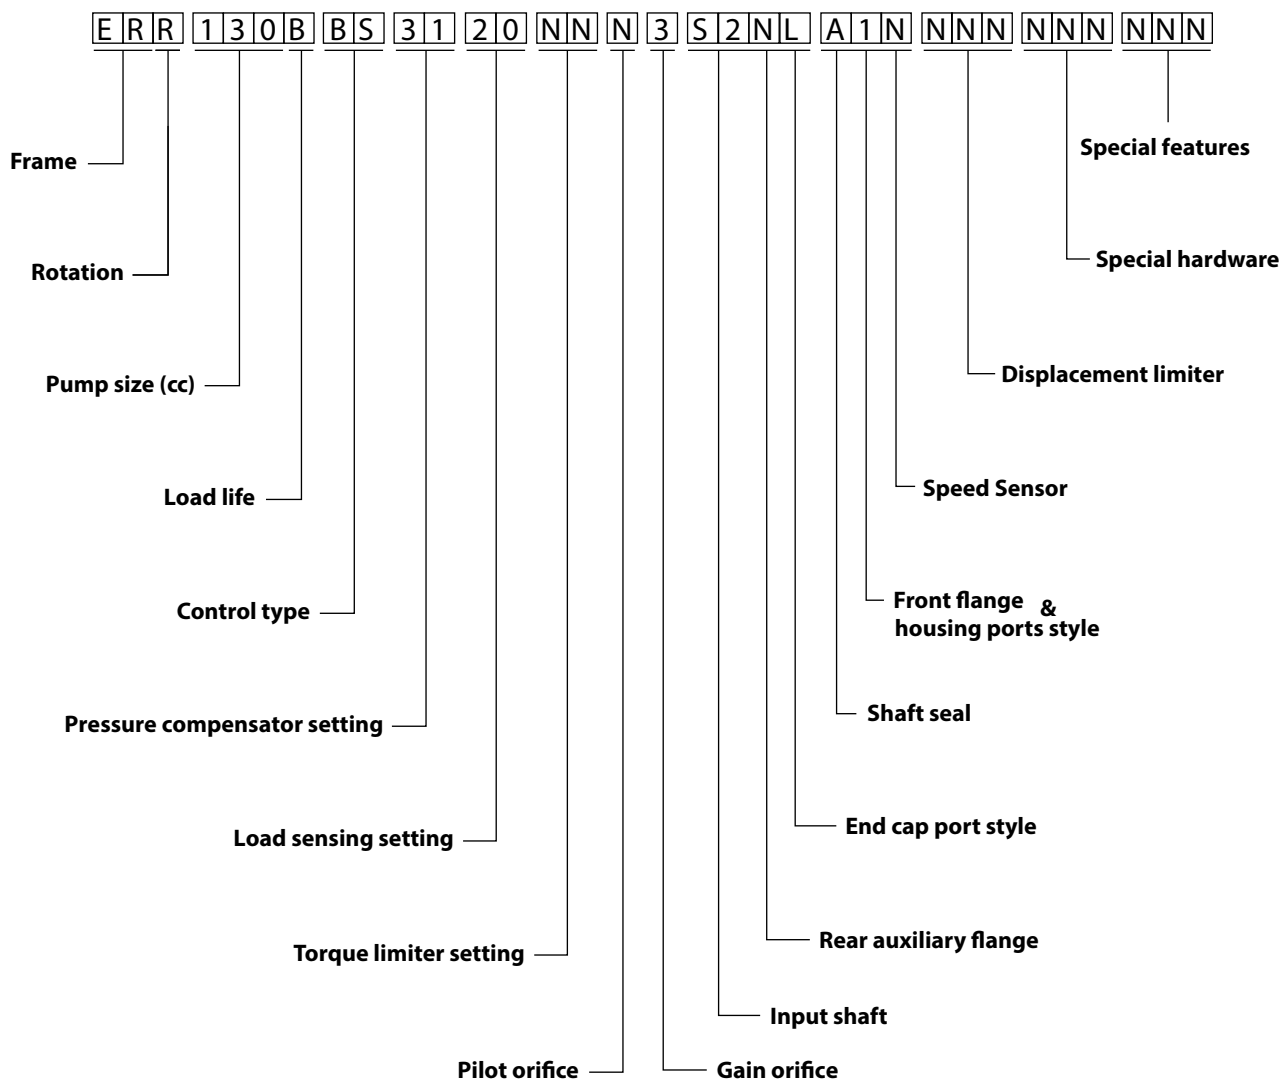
E R R 1 3 0 B B S 3 1 2 0 N N N 3 S 2 N L A 1 N N N N N N N N N N

Frame

Rotation

Pump size (cc)

Load life

Control type

Pressure compensator setting

Load sensing setting

Torque limiter setting

Pilot orifice

Gain orifice

Input shaft

Rear auxiliary flange

End cap port style

Shaft seal

Front flange & housing ports style

Speed Sensor

Displacement limiter

Special hardware

Special features